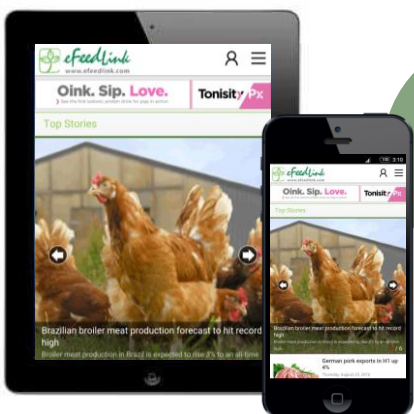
eFeedLink
www.efeedlink.com

Oink. Sip. Love.
See the first isotonic protein drink for pigs in action

TonisityPx

Top Stories

Brazilian broiler meat production forecast to hit record high

Broiler meat production in Brazil is expected to rise 3% to an all-time

eFeedLink
www.efeedlink.com

3:10

Oink. Sip. Love.

TonisityPx

Top Stories

Brazilian broiler meat production forecast to hit record high

German pork exports in H1 up 4%